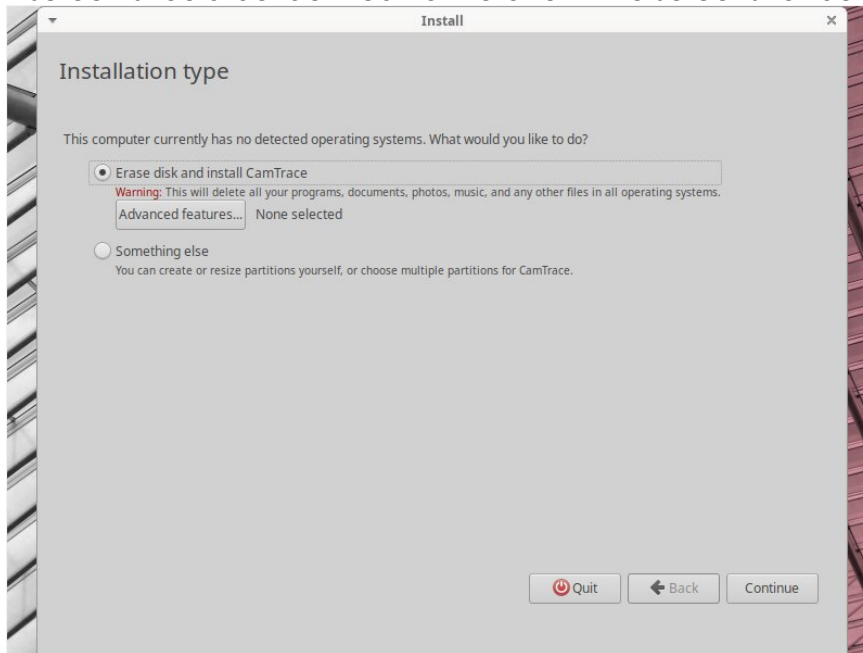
Install

Installation type

This computer currently has no detected operating systems. What would you like to do?

Erase disk and install CamTrace
Warning: This will delete all your programs, documents, photos, music, and any other files in all operating systems.
Advanced features... None selected

Something else
You can create or resize partitions yourself, or choose multiple partitions for CamTrace.

Quit Back Continue